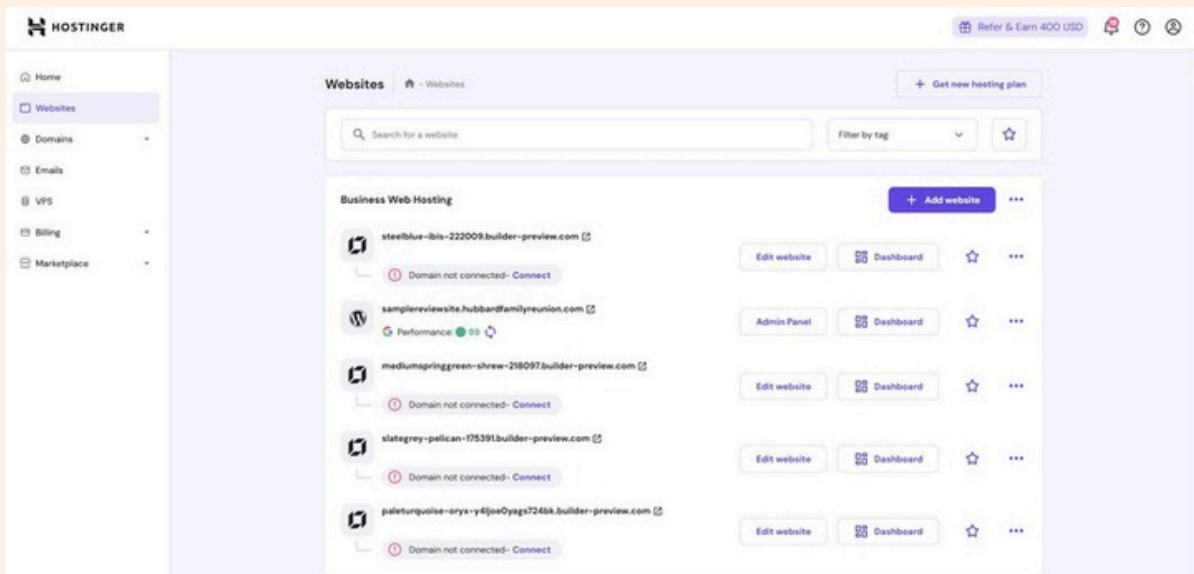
HOSTINGER

Refer & Earn 400 USD

Home
Websites
Domains
Emails
VPS
Billing
Marketplace

Websites - Websites

+ Get new hosting plan

Search for a website

Filter by tag

Business Web Hosting

+ Add website

steelblue-ibis-222009.builder-preview.com
Domain not connected- Connect
Edit website
Dashboard

samplereviewsite.hubbardfamilyreunion.com
Performance: 99
Admin Panel
Dashboard

mediumspringgreen-shrew-218097.builder-preview.com
Domain not connected- Connect
Edit website
Dashboard

slategrey-pelican-175391.builder-preview.com
Domain not connected- Connect
Edit website
Dashboard

paleturquoise-oryx-y4ljoe0yags724bk.builder-preview.com
Domain not connected- Connect
Edit website
Dashboard